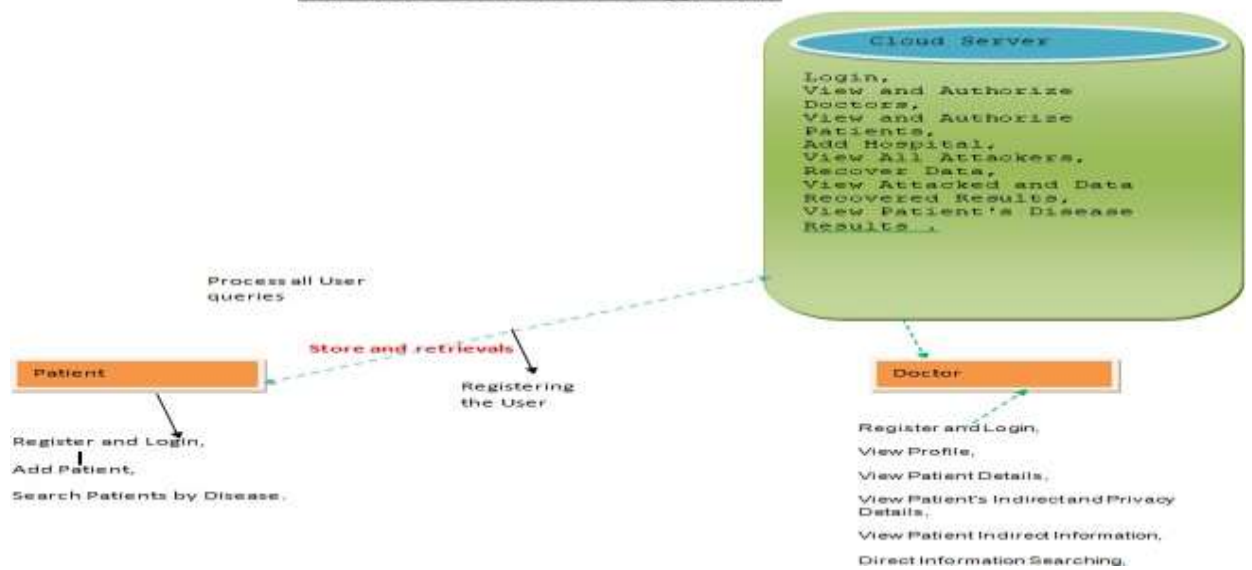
Cloud Server

Login,
View and Authorize Doctors,
View and Authorize Patients,
Add Hospital,
View All Attackers,
Recover Data,
View Attacked and Data Recovered Results,
View Patient's Disease Results .

Process all User queries

Store and retrievals

Registering the User

Patient

Register and Login,
Add Patient,
Search Patients by Disease.

Doctor

Register and Login,
View Profile,
View Patient Details,
View Patient's Indirect and Privacy Details,
View Patient Indirect Information,
Direct Information Searching,